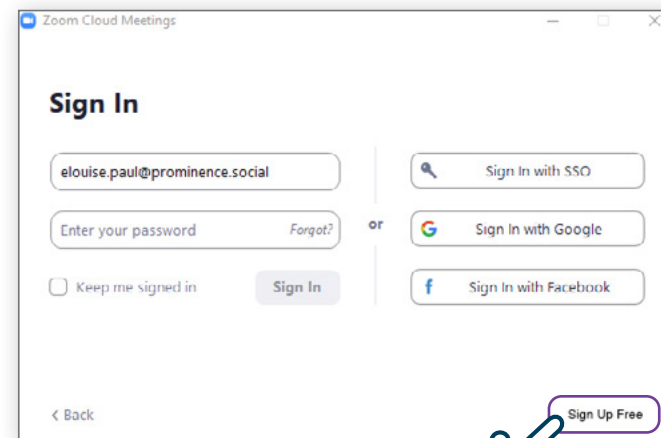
Zoom Cloud Meetings

Sign In

elouise.paul@prominence.social

Enter your password Forgot?

Keep me signed in

Sign In

or

Sign In with SSO

Sign In with Google

Sign In with Facebook

< Back

Sign Up Free